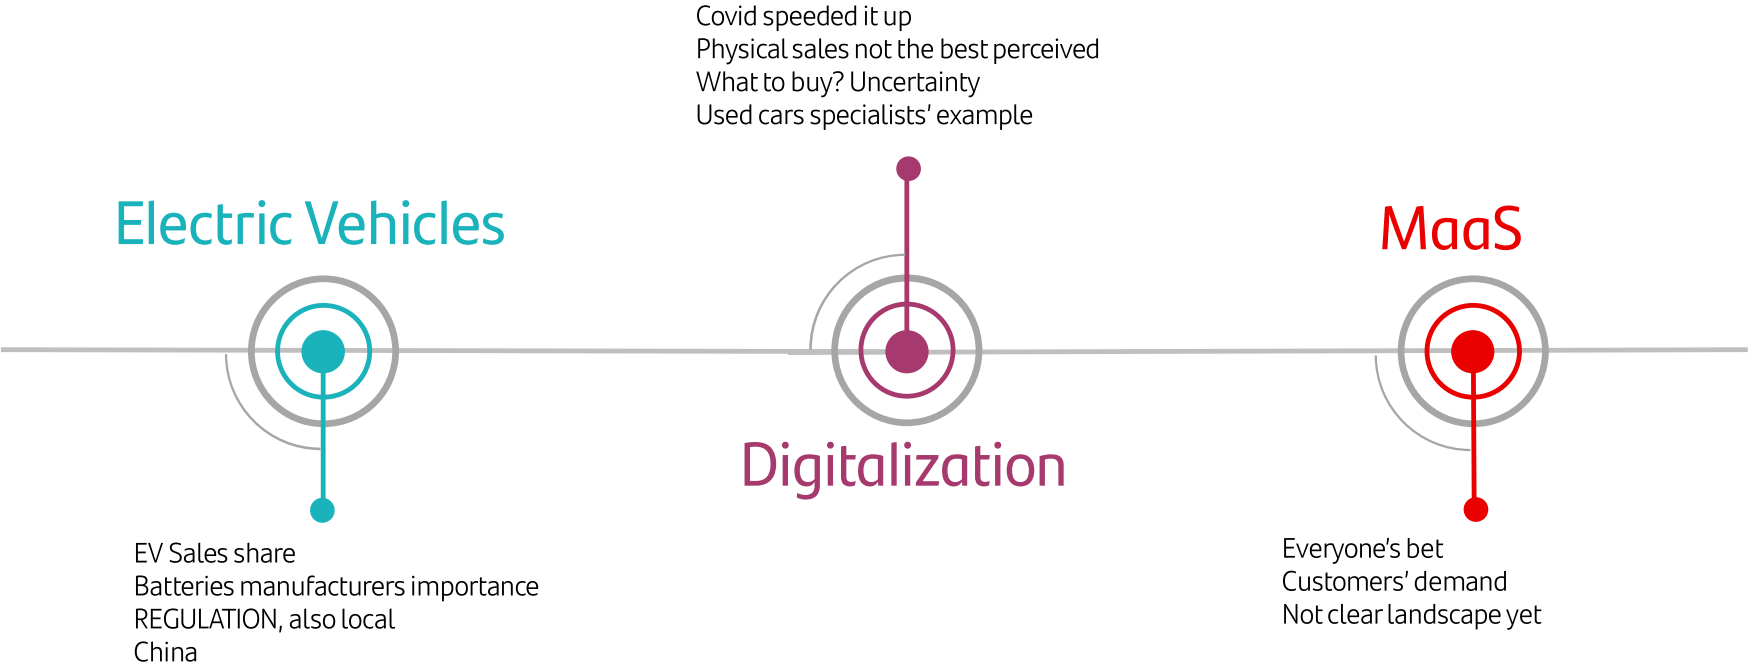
Covid speeded it up
Physical sales not the best perceived
What to buy? Uncertainty
Used cars specialists' example

Electric Vehicles

MaaS

Digitalization

EV Sales share
Batteries manufacturers importance
REGULATION, also local
China

Everyone's bet
Customers' demand
Not clear landscape yet